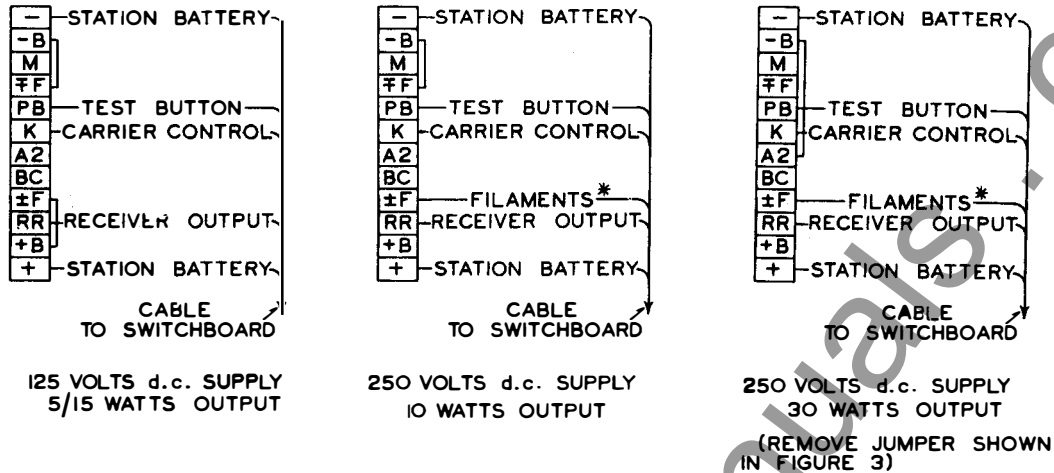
− STATION BATTERY
-B
M
∓F
PB TEST BUTTON
K CARRIER CONTROL
A2
BC
±F
RR RECEIVER OUTPUT
+B
+ STATION BATTERY

CABLE TO SWITCHBOARD

125 VOLTS d.c. SUPPLY
5/15 WATTS OUTPUT

− STATION BATTERY
-B
M
∓F
PB TEST BUTTON
K CARRIER CONTROL
A2
BC
±F FILAMENTS*
RR RECEIVER OUTPUT
+B
+ STATION BATTERY

CABLE TO SWITCHBOARD

250 VOLTS d.c. SUPPLY
10 WATTS OUTPUT

− STATION BATTERY
-B
M
∓F
PB TEST BUTTON
K CARRIER CONTROL
A2
BC
±F FILAMENTS*
RR RECEIVER OUTPUT
+B
+ STATION BATTERY

CABLE TO SWITCHBOARD

250 VOLTS d.c. SUPPLY
30 WATTS OUTPUT

(REMOVE JUMPER SHOWN IN FIGURE 3)